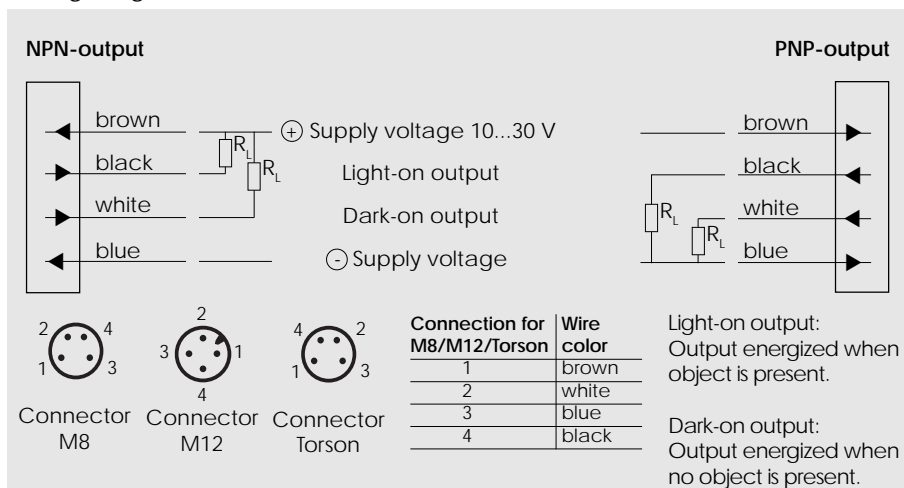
NPN-output

PNP-output

brown

black

white

blue

$R_L$

$R_L$

+ Supply voltage 10...30 V

Light-on output

Dark-on output

- Supply voltage

brown

black

white

blue

$R_L$

$R_L$

2 4 1 3

Connector M8

2 3 1 4

Connector M12

4 2 1 3

Connector Torson

| Connection for M8/M12/Torson | Wire color |
|---|---|
| 1 | brown |
| 2 | white |
| 3 | blue |
| 4 | black |

Light-on output: Output energized when object is present.

Dark-on output: Output energized when no object is present.